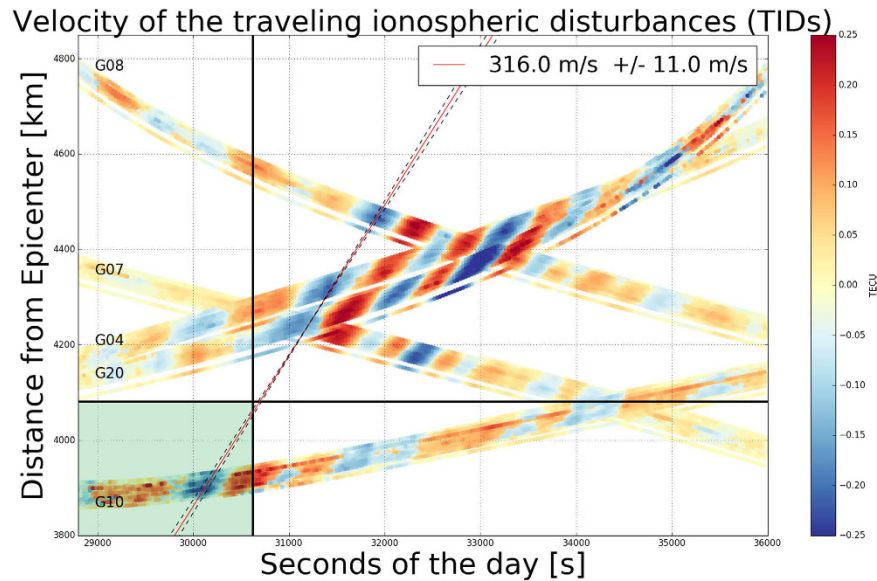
Velocity of the traveling ionospheric disturbances (TIDs)

316.0 m/s +/- 11.0 m/s

G08
G07
G04
G20
G10

Distance from Epicenter [km]

4800
4600
4400
4200
4000
3800

29000
30000
31000
32000
33000
34000
35000
36000

Seconds of the day [s]

TECU

0.25
0.20
0.15
0.10
0.05
0.00
−0.05
−0.10
−0.15
−0.20
−0.25